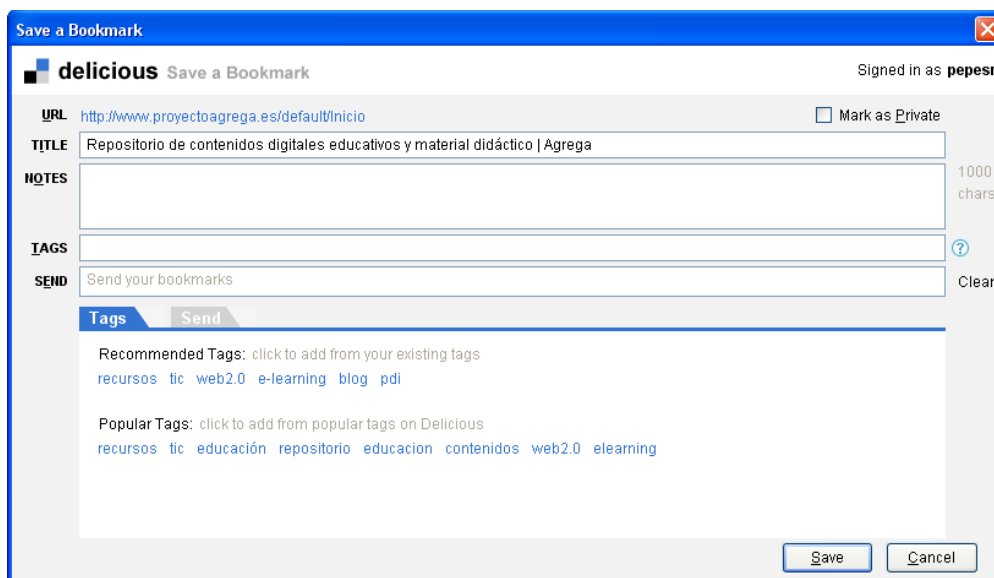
Save a Bookmark

delicious Save a Bookmark

Signed in as pepesr

URL http://www.proyectoagrega.es/default/Inicio

Mark as Private

TITLE Repositorio de contenidos digitales educativos y material didáctico | Agrega

NOTES

1000 chars

TAGS

SEND Send your bookmarks

Clear

Tags Send

Recommended Tags: click to add from your existing tags
recursos tic web2.0 e-learning blog pdi

Popular Tags: click to add from popular tags on Delicious
recursos tic educación repositorio educacion contenidos web2.0 elearning

Save Cancel